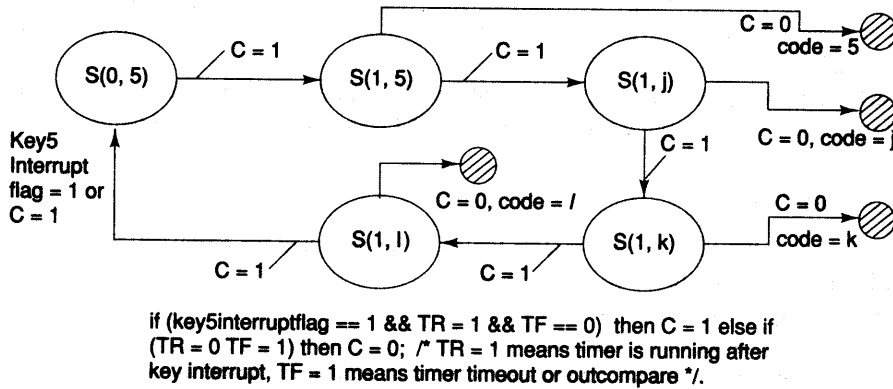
S(0, 5)

C = 1

S(1, 5)

C = 0
code = 5

C = 1

S(1, j)

C = 0, code = j

C = 1

Key5
Interrupt
flag = 1 or
C = 1

C = 0, code = l

S(1, l)

S(1, k)

C = 0
code = k

C = 1

C = 1

if (key5interruptflag == 1 && TR = 1 && TF == 0) then C = 1 else if (TR = 0 TF = 1) then C = 0; /* TR = 1 means timer is running after key interrupt, TF = 1 means timer timeout or outcompare */.